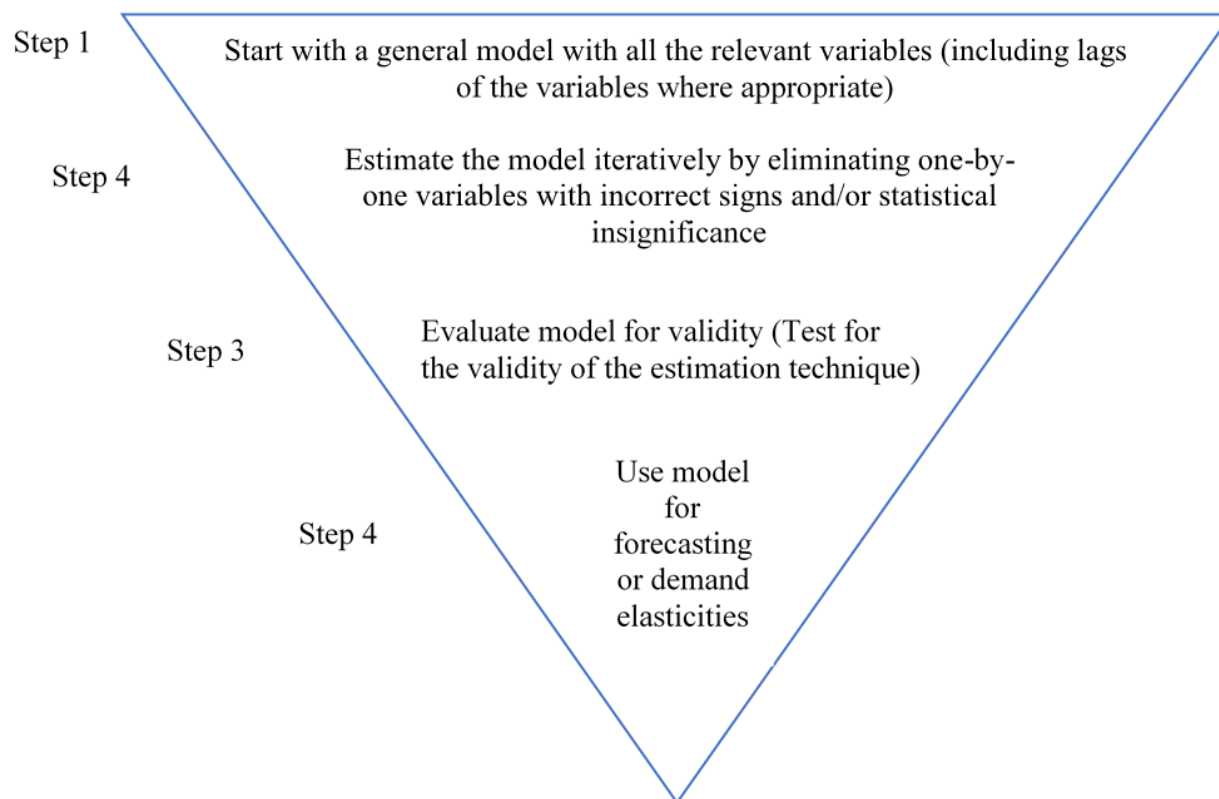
Step 1

Start with a general model with all the relevant variables (including lags of the variables where appropriate)

Step 4

Estimate the model iteratively by eliminating one-by-one variables with incorrect signs and/or statistical insignificance

Step 3

Evaluate model for validity (Test for the validity of the estimation technique)

Step 4

Use model for forecasting or demand elasticities